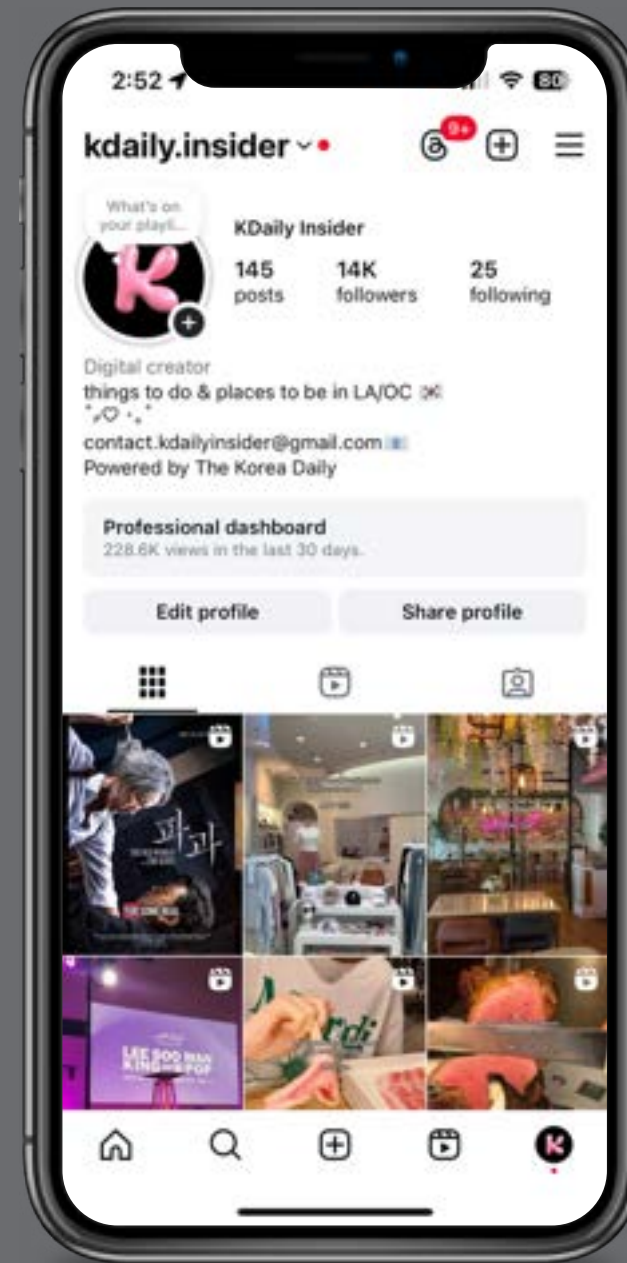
2:52

80

kdaily.insider

9+

What's on your playli...

KDaily Insider

145
posts

14K
followers

25
following

Digital creator
things to do & places to be in LA/OC
˚₊♡⋆˚
contact.kdailyinsider@gmail.com
Powered by The Korea Daily

Professional dashboard
228.6K views in the last 30 days.

Edit profile

Share profile

파과

LEE SOO MAN KING OF K-POP

K